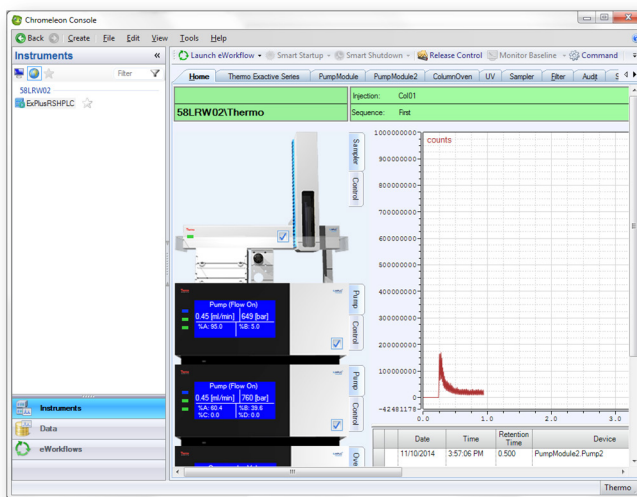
Chromeleon Console

Back Create File Edit View Tools Help

Instruments «

Filter

58LRW02

ExPlusRSHPLC

Instruments

Data

eWorkflows

Launch eWorkflow Smart Startup Smart Shutdown Release Control Monitor Baseline Command

Home Thermo Exactive Series PumpModule PumpModule2 ColumnOven UV Sampler Filter Audit

58LRW02\Thermo

Injection: Col01

Sequence: First

Sampler

Control

Pump (Flow On)
0.45 [ml/min] 649 [bar]
%A: 95.0 %B: 5.0

Pump

Control

Pump (Flow On)
0.45 [ml/min] 760 [bar]
%A: 60.4 %B: 39.6
%C: 0.0 %D: 0.0

Pump

Control

Ove

1000000000
900000000
800000000
700000000
600000000
500000000
400000000
300000000
200000000
100000000
0
-42481178
0.0 1.0 2.0 3.0

counts

| Date | Time | Retention Time | Device |
|---|---|---|---|
| 11/10/2014 | 3:57:06 PM | 0.500 | PumpModule2.Pump2 |

Thermo